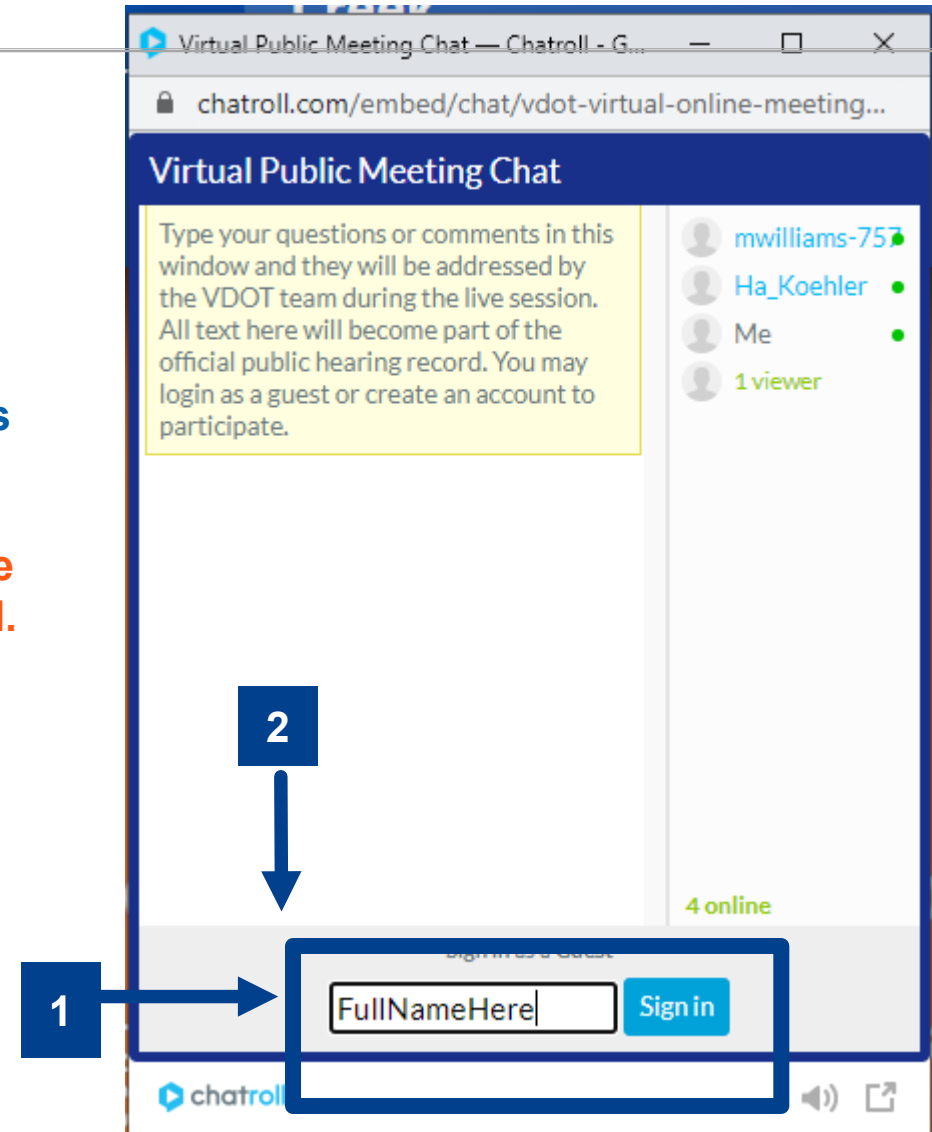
Virtual Public Meeting Chat — Chatroll - G...

chatroll.com/embed/chat/vdot-virtual-online-meeting...

Virtual Public Meeting Chat

Type your questions or comments in this window and they will be addressed by the VDOT team during the live session. All text here will become part of the official public hearing record. You may login as a guest or create an account to participate.

mwilliams-757
Ha_Koehler
Me
1 viewer

4 online

s

e
l.

2

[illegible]

1

FullNameHere

Sign in

chatroll